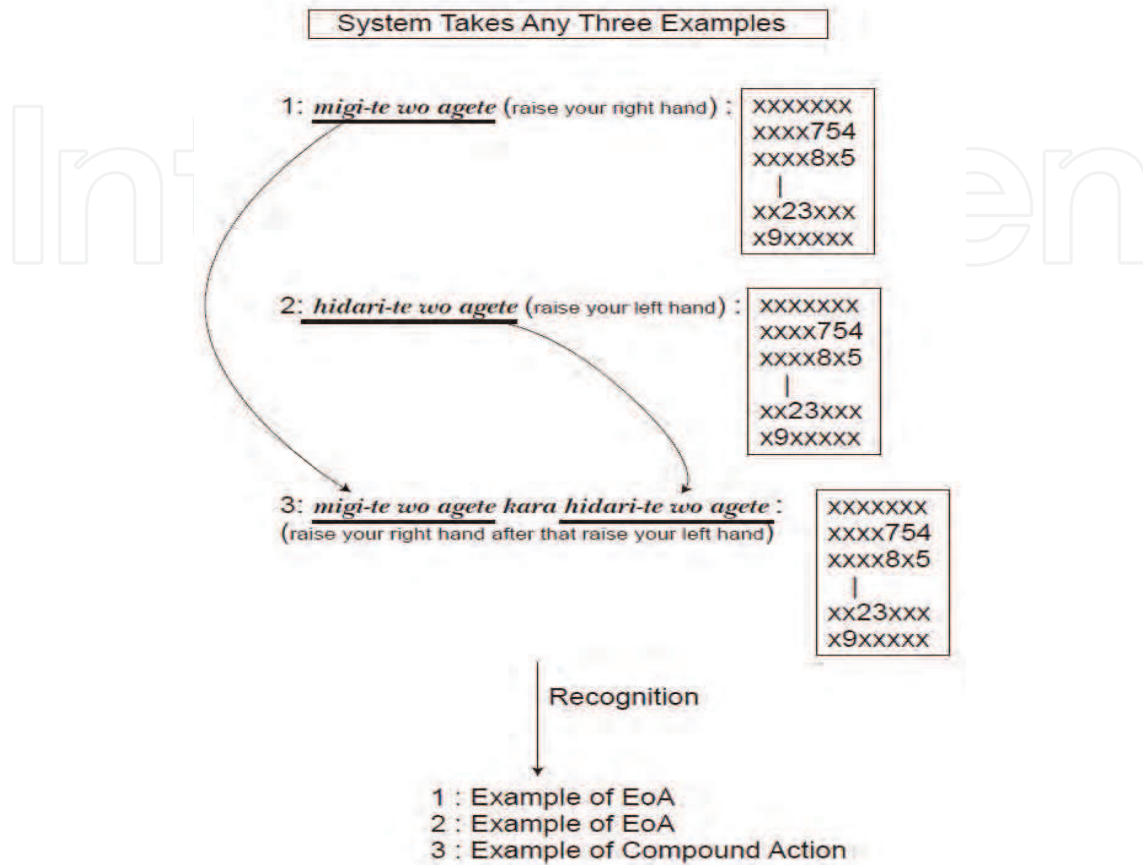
System Takes Any Three Examples

1: *migi-te wo agete* (raise your right hand) :

xxxxxxx
xxxx754
xxxx8x5
|
xx23xxx
x9xxxxx

2: *hidari-te wo agete* (raise your left hand) :

xxxxxxx
xxxx754
xxxx8x5
|
xx23xxx
x9xxxxx

3: *migi-te wo agete kara hidari-te wo agete* :
(raise your right hand after that raise your left hand)

xxxxxxx
xxxx754
xxxx8x5
|
xx23xxx
x9xxxxx

Recognition

1 : Example of EoA
2 : Example of EoA
3 : Example of Compound Action